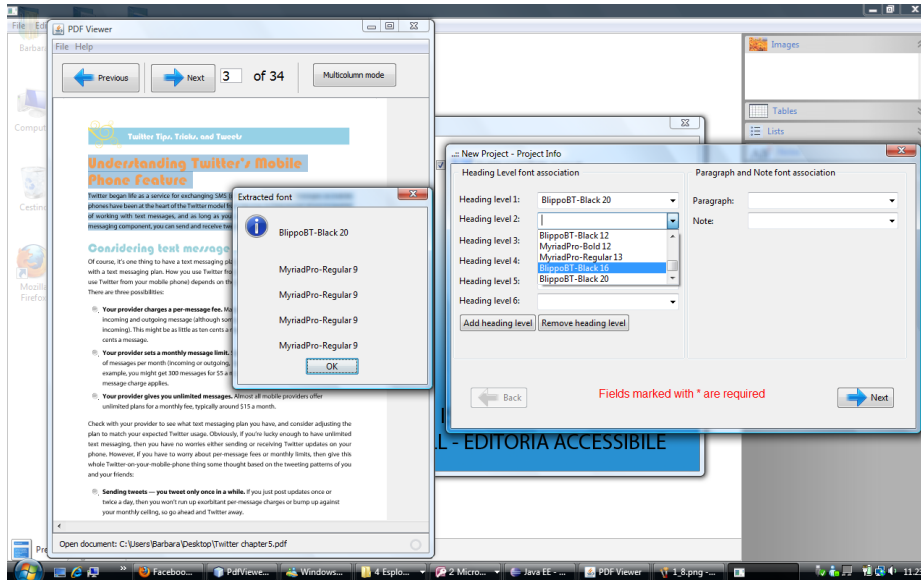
File Edi

Barbar

Comput

Cestin

Mozill Firefo

PDF Viewer

File Help

Previous

Next

3

of 34

Multicolumn mode

Twitter Tips, Tricks, and Tweets

Understanding Twitter's Mobile Phone Feature

Twitter began life as a service for exchanging SMS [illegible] phones have been at the heart of the Twitter model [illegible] of working with text messages, and as long as you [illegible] messaging component, you can send and receive Tw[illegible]

Considering text message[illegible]

Of course, it's one thing to have a text messaging pl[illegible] with a text messaging plan. How you use Twitter fr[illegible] use Twitter from your mobile phone) depends on th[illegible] There are three possibilities:

Your provider charges a per-message fee. M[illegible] incoming and outgoing message (although so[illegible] incoming). This might be as little as ten cents a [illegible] cents a message.

Your provider sets a monthly message limit. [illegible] of messages per month (incoming or outgoing, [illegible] example, you might get 300 messages for $5 a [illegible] message charge applies.

Your provider gives you unlimited messages. Almost all mobile providers offer unlimited plans for a monthly fee, typically around $15 a month.

Check with your provider to see what text messaging plan you have, and consider adjusting the plan to match your expected Twitter usage. Obviously, if you're lucky enough to have unlimited text messaging, then you have no worries either sending or receiving Twitter updates on your phone. However, if you have to worry about per-message fees or monthly limits, then give this whole Twitter-on-your-mobile-phone thing some thought based on the tweeting patterns of you and your friends:

Sending tweets — you tweet only once in a while. If you just post updates once or twice a day, then you won't run up exorbitant per-message charges or bump up against your monthly ceiling, so go ahead and Twitter away.

Open document: C:\Users\Barbara\Desktop\Twitter chapter5.pdf

Extracted font

BlippoBT-Black 20

MyriadPro-Regular 9

MyriadPro-Regular 9

MyriadPro-Regular 9

MyriadPro-Regular 9

OK

Images

Tables

Lists

New Project - Project Info

Heading Level font association

Heading level 1: BlippoBT-Black 20

Heading level 2:

Heading level 3:

Heading level 4:

Heading level 5:

Heading level 6:

BlippoBT-Black 12
MyriadPro-Bold 12
MyriadPro-Regular 13
BlippoBT-Black 16
BlippoBT-Black 20

Add heading level

Remove heading level

Paragraph and Note font association

Paragraph:

Note:

Back

Fields marked with * are required

Next

L - EDITORIA ACCESSIBILE

Pre

Faceboo... PdfViewe... Windows... 4 Esplo... 2 Micro... Java EE - ... PDF Viewer 1_8.png - ...

11.2